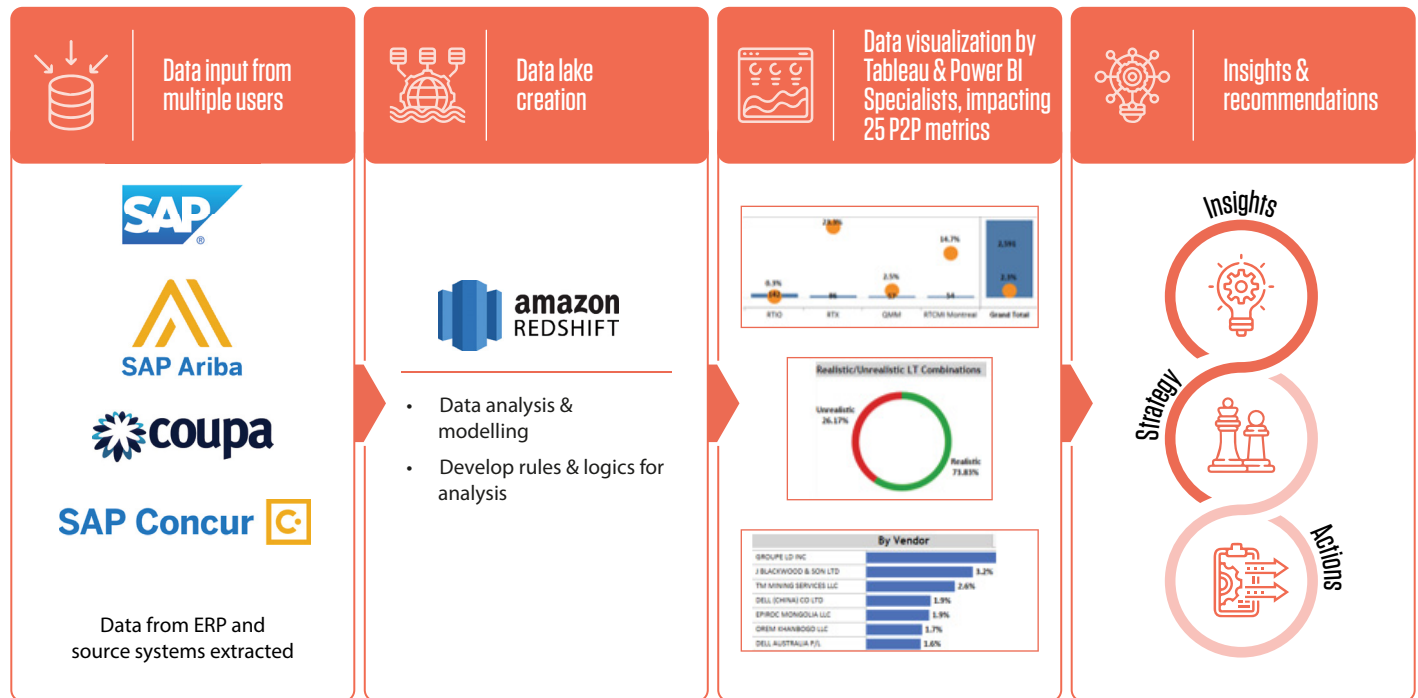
Data input from multiple users

SAP

SAP Ariba

coupa

SAP Concur

Data from ERP and source systems extracted

Data lake creation

amazon REDSHIFT

• Data analysis & modelling
• Develop rules & logics for analysis

Data visualization by Tableau & Power BI Specialists, impacting 25 P2P metrics

0.3%
142
23.8%
86
2.5%
57
14.7%
54
2,591
2.3%
RTIO
RTX
QMM
RTCMI Montreal
Grand Total

Realistic/Unrealistic LT Combinations
Unrealistic 26.17%
Realistic 73.83%

By Vendor
GROUPE LD INC
J BLACKWOOD & SON LTD 3.2%
TM MINING SERVICES LLC 2.6%
DELL (CHINA) CO LTD 1.9%
EPIROC MONGOLIA LLC 1.9%
OREM KHANBOGD LLC 1.7%
DELL AUSTRALIA P/L 1.6%

Insights & recommendations

Insights

Strategy

Actions